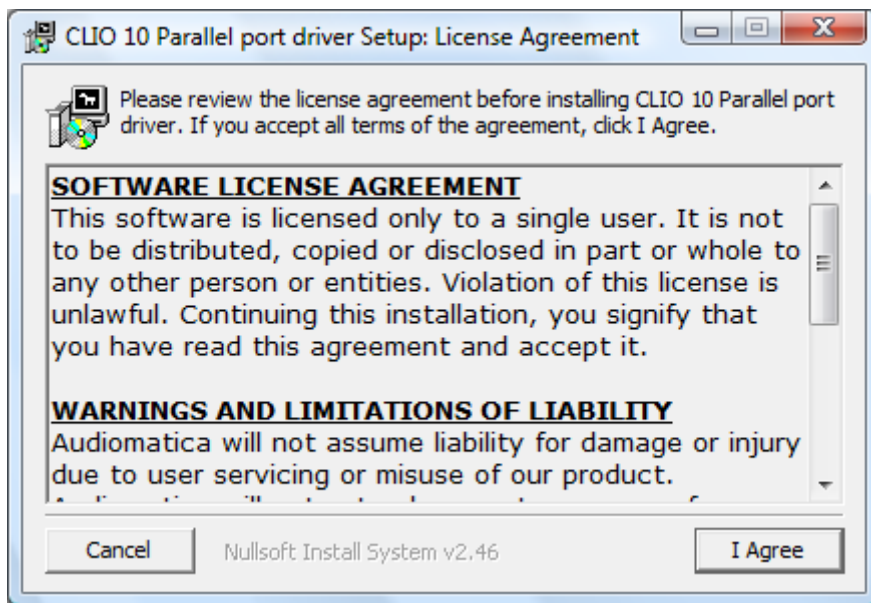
CLIO 10 Parallel port driver Setup: License Agreement

Please review the license agreement before installing CLIO 10 Parallel port driver. If you accept all terms of the agreement, click I Agree.

SOFTWARE LICENSE AGREEMENT
This software is licensed only to a single user. It is not to be distributed, copied or disclosed in part or whole to any other person or entities. Violation of this license is unlawful. Continuing this installation, you signify that you have read this agreement and accept it.

WARNINGS AND LIMITATIONS OF LIABILITY
Audiomatica will not assume liability for damage or injury due to user servicing or misuse of our product.
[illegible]

Cancel
Nullsoft Install System v2.46
I Agree